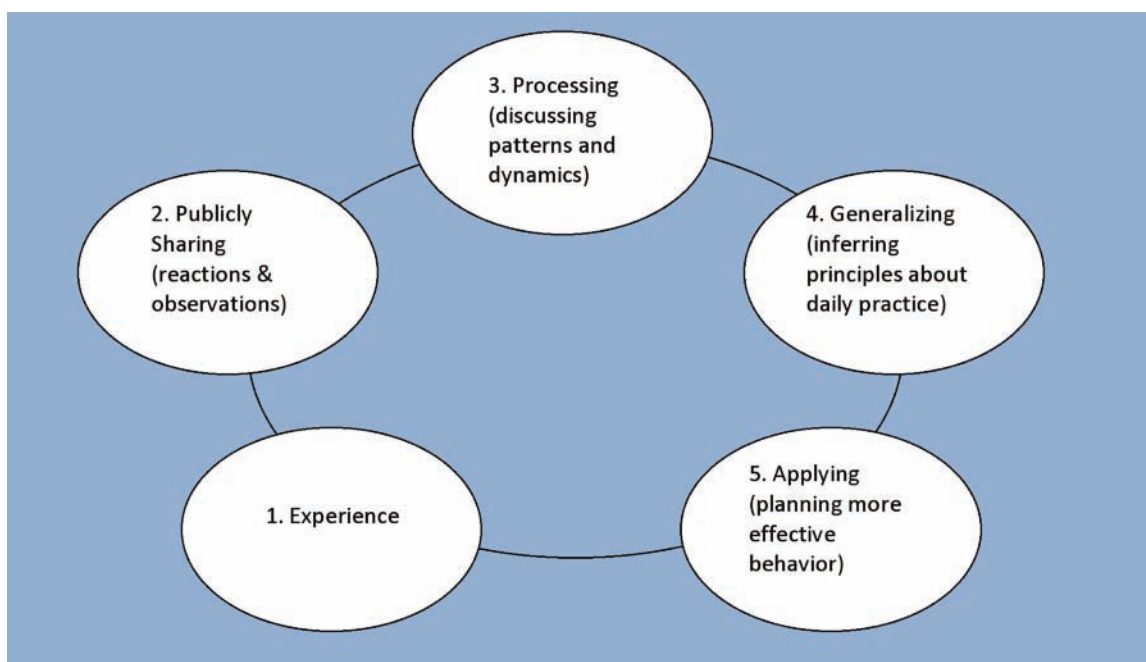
1. Experience

2. Publicly Sharing (reactions & observations)

3. Processing (discussing patterns and dynamics)

4. Generalizing (inferring principles about daily practice)

5. Applying (planning more effective behavior)